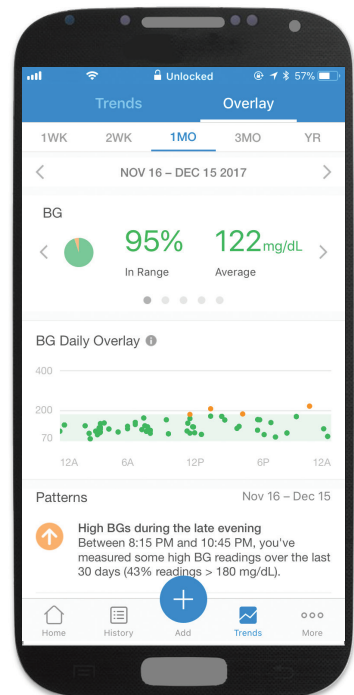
Unlocked 57%

Trends Overlay

1WK 2WK 1MO 3MO YR

NOV 16 – DEC 15 2017

BG

95%
In Range

122mg/dL
Average

BG Daily Overlay

400
200
70

12A 6A 12P 6P 12A

Patterns

Nov 16 – Dec 15

High BGs during the late evening
Between 8:15 PM and 10:45 PM, you've measured some high BG readings over the last 30 days (43% readings > 180 mg/dL).

Home History Add Trends More